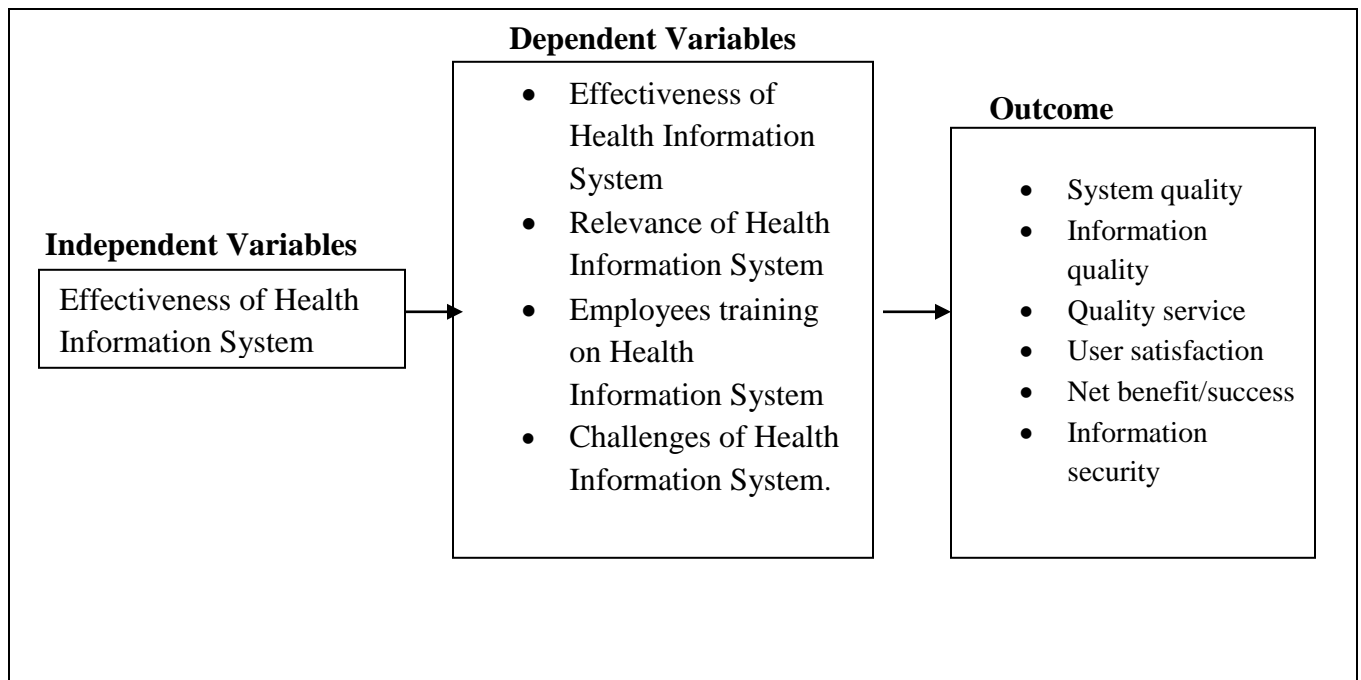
Independent Variables

Effectiveness of Health Information System

Dependent Variables

- Effectiveness of Health Information System
- Relevance of Health Information System
- Employees training on Health Information System
- Challenges of Health Information System.

Outcome

- System quality
- Information quality
- Quality service
- User satisfaction
- Net benefit/success
- Information security